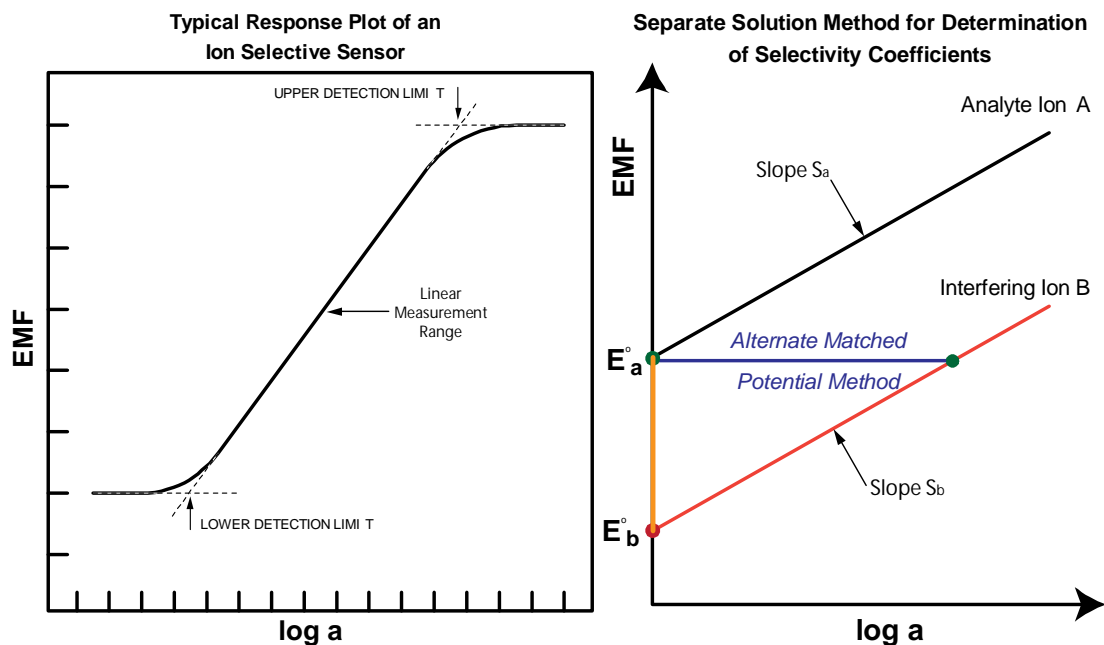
Typical Response Plot of an Ion Selective Sensor

UPPER DETECTION LIMI T

Linear Measurement Range

EMF

LOWER DETECTION LIMI T

log a

Separate Solution Method for Determination of Selectivity Coefficients

Analyte Ion A

Slope $S_a$

EMF

Interfering Ion B

Alternate Matched

$E^{\circ}_a$

Potential Method

Slope $S_b$

$E^{\circ}_b$

log a